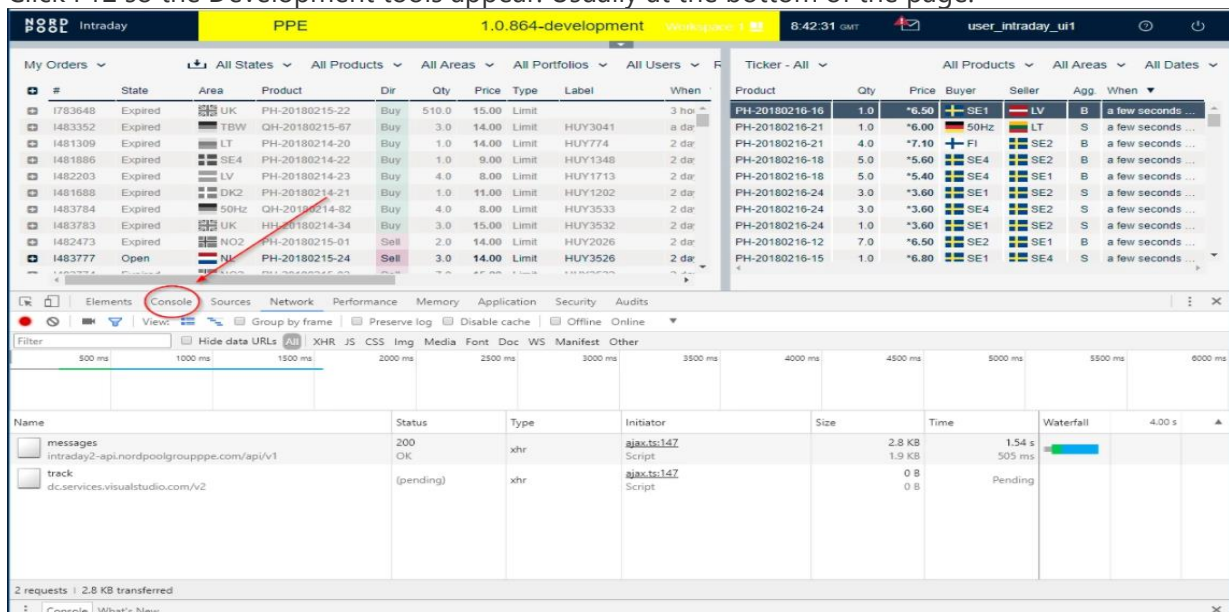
Click F12 so the Development tools appear. Usually at the bottom of the page.

NORD POOL Intraday | PPE | 1.0.864-development | Workspace 1 | 8:42:31 GMT | user_intraday_ui1

My Orders ⌄ | All States ⌄ | All Products ⌄ | All Areas ⌄ | All Portfolios ⌄ | All Users ⌄

| # | State | Area | Product | Dir | Qty | Price | Type | Label | When |
|---|---|---|---|---|---|---|---|---|---|
| I783648 | Expired | UK | PH-20180215-22 | Buy | 510.0 | 15.00 | Limit | | 3 hou |
| I483352 | Expired | TBW | QH-20180215-67 | Buy | 3.0 | 14.00 | Limit | HUY3041 | a da |
| I481309 | Expired | LT | PH-20180214-20 | Buy | 1.0 | 14.00 | Limit | HUY774 | 2 da |
| I481886 | Expired | SE4 | PH-20180214-22 | Buy | 1.0 | 9.00 | Limit | HUY1348 | 2 da |
| I482203 | Expired | LV | PH-20180214-23 | Buy | 4.0 | 8.00 | Limit | HUY1713 | 2 da |
| I481688 | Expired | DK2 | PH-20180214-21 | Buy | 1.0 | 11.00 | Limit | HUY1202 | 2 da |
| I483784 | Expired | 50Hz | QH-20180214-82 | Buy | 4.0 | 8.00 | Limit | HUY3533 | 2 da |
| I483783 | Expired | UK | HH-20180214-34 | Buy | 3.0 | 15.00 | Limit | HUY3532 | 2 da |
| I482473 | Expired | NO2 | PH-20180215-01 | Sell | 2.0 | 14.00 | Limit | HUY2026 | 2 da |
| I483777 | Open | NL | PH-20180215-24 | Sell | 3.0 | 14.00 | Limit | HUY3526 | 2 da |

Ticker - All ⌄ | All Products ⌄ | All Areas ⌄ | All Dates ⌄

| Product | Qty | Price | Buyer | Seller | Agg. | When |
|---|---|---|---|---|---|---|
| PH-20180216-16 | 1.0 | *6.50 | SE1 | LV | B | a few seconds ... |
| PH-20180216-21 | 1.0 | *6.00 | 50Hz | LT | S | a few seconds ... |
| PH-20180216-21 | 4.0 | *7.10 | FI | SE2 | B | a few seconds ... |
| PH-20180216-18 | 5.0 | *5.60 | SE4 | SE2 | B | a few seconds ... |
| PH-20180216-18 | 5.0 | *5.40 | SE4 | SE1 | B | a few seconds ... |
| PH-20180216-24 | 3.0 | *3.60 | SE1 | SE2 | S | a few seconds ... |
| PH-20180216-24 | 3.0 | *3.60 | SE4 | SE2 | S | a few seconds ... |
| PH-20180216-24 | 1.0 | *3.60 | SE1 | SE2 | S | a few seconds ... |
| PH-20180216-12 | 7.0 | *6.50 | SE2 | SE1 | B | a few seconds ... |
| PH-20180216-15 | 1.0 | *6.80 | SE1 | SE4 | S | a few seconds ... |

Elements Console Sources Network Performance Memory Application Security Audits

View: Group by frame | Preserve log | Disable cache | Offline Online

Filter | Hide data URLs | All | XHR JS CSS Img Media Font Doc WS Manifest Other

500 ms 1000 ms 1500 ms 2000 ms 2500 ms 3000 ms 3500 ms 4000 ms 4500 ms 5000 ms 5500 ms 6000 ms

| Name | Status | Type | Initiator | Size | Time | Waterfall 4.00 s |
|---|---|---|---|---|---|---|
| messages intraday2-api.nordpoolgroupppe.com/api/v1 | 200 OK | xhr | ajax.ts:147 Script | 2.8 KB 1.9 KB | 1.54 s 505 ms | |
| track dc.services.visualstudio.com/v2 | (pending) | xhr | ajax.ts:147 Script | 0 B 0 B | Pending | |

2 requests | 2.8 KB transferred

Console What's New